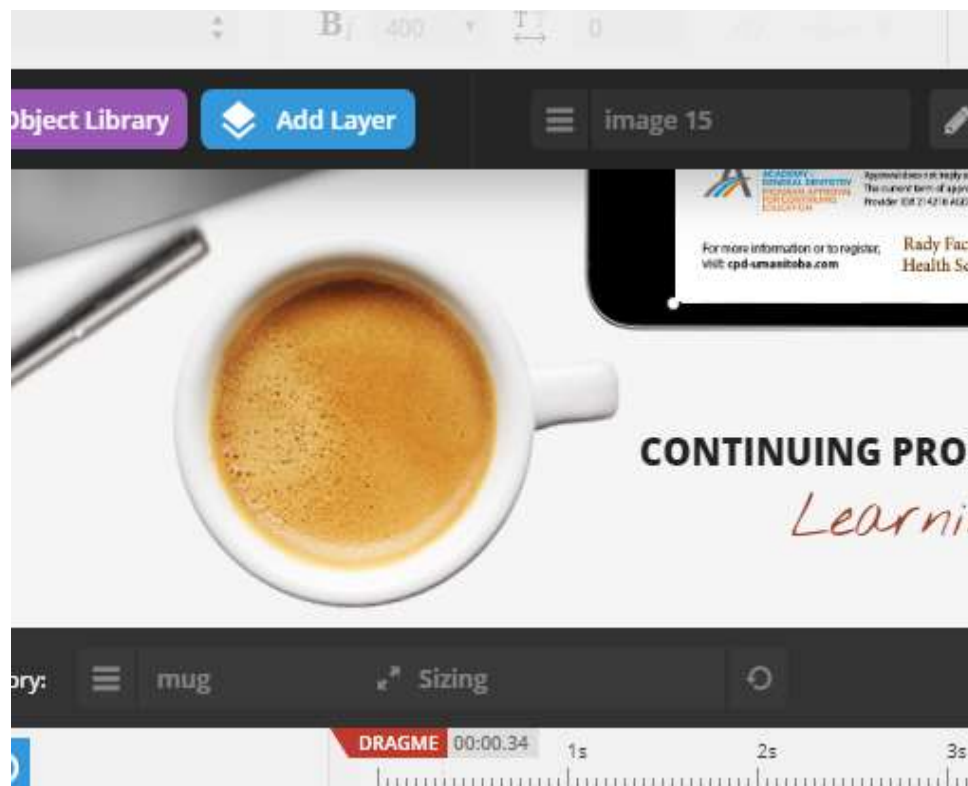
B 400 0

Object Library Add Layer image 15

ACADEMY GENERAL DENTISTRY PROGRAM APPROVAL FOR CONTINUING EDUCATION

For more information or to register, Visit: cpd-umanitoba.com

Rady Fac Health Sc

CONTINUING PRO

Learni

ory: mug Sizing

DRAGME 00:00.34 1s 2s 3s